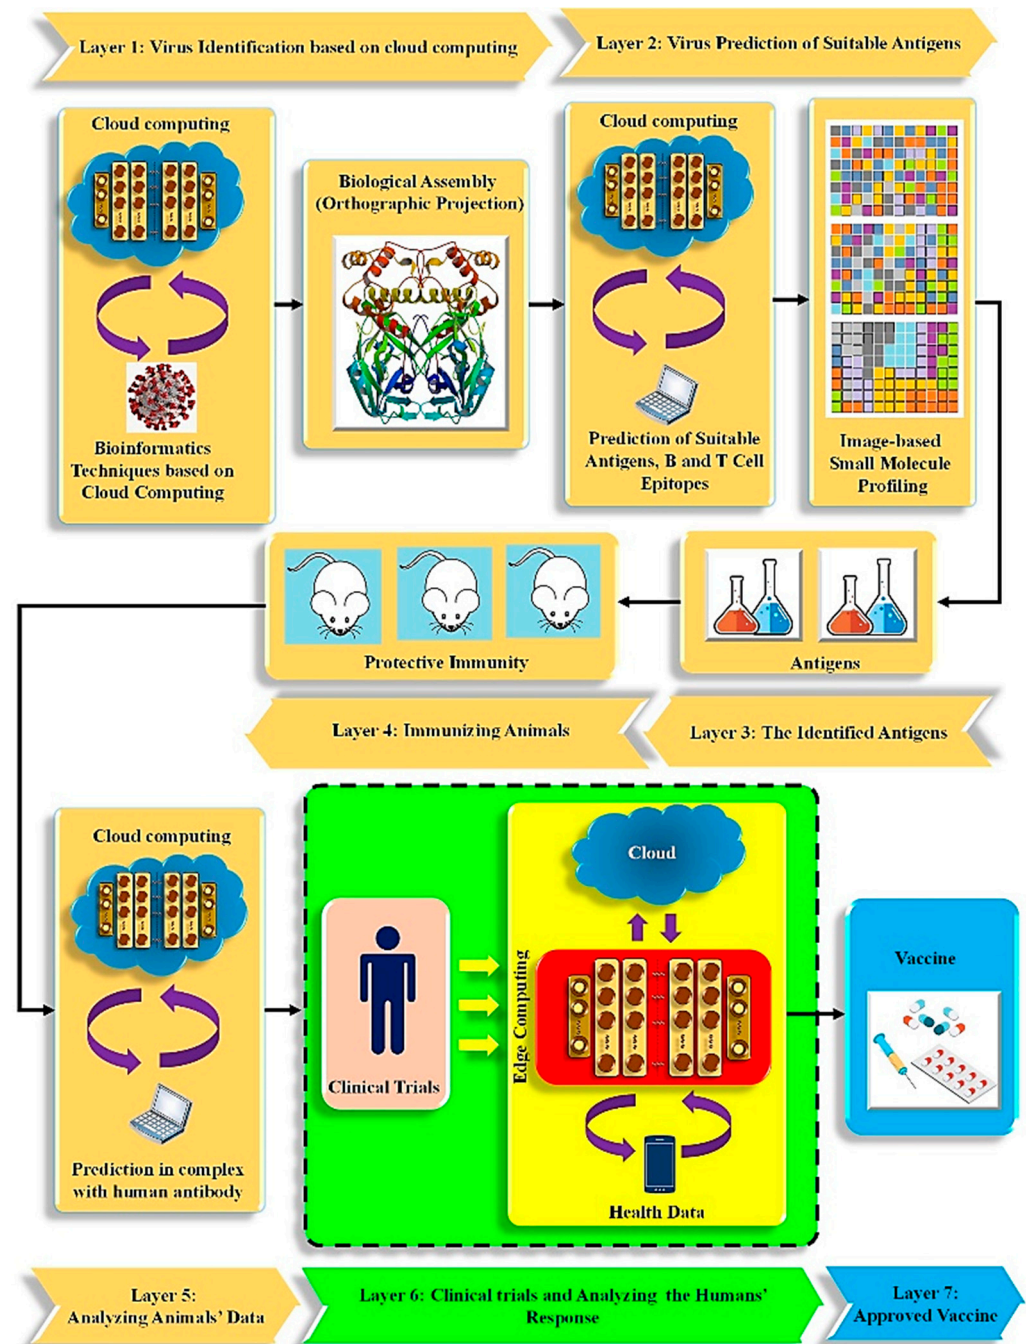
Layer 1: Virus Identification based on cloud computing

Layer 2: Virus Prediction of Suitable Antigens

Cloud computing

Bioinformatics Techniques based on Cloud Computing

Biological Assembly (Orthographic Projection)

Cloud computing

Prediction of Suitable Antigens, B and T Cell Epitopes

Image-based Small Molecule Profiling

Protective Immunity

Antigens

Layer 4: Immunizing Animals

Layer 3: The Identified Antigens

Cloud computing

Prediction in complex with human antibody

Clinical Trials

Cloud

Edge Computing

Health Data

Vaccine

Layer 5: Analyzing Animals' Data

Layer 6: Clinical trials and Analyzing the Humans' Response

Layer 7: Approved Vaccine